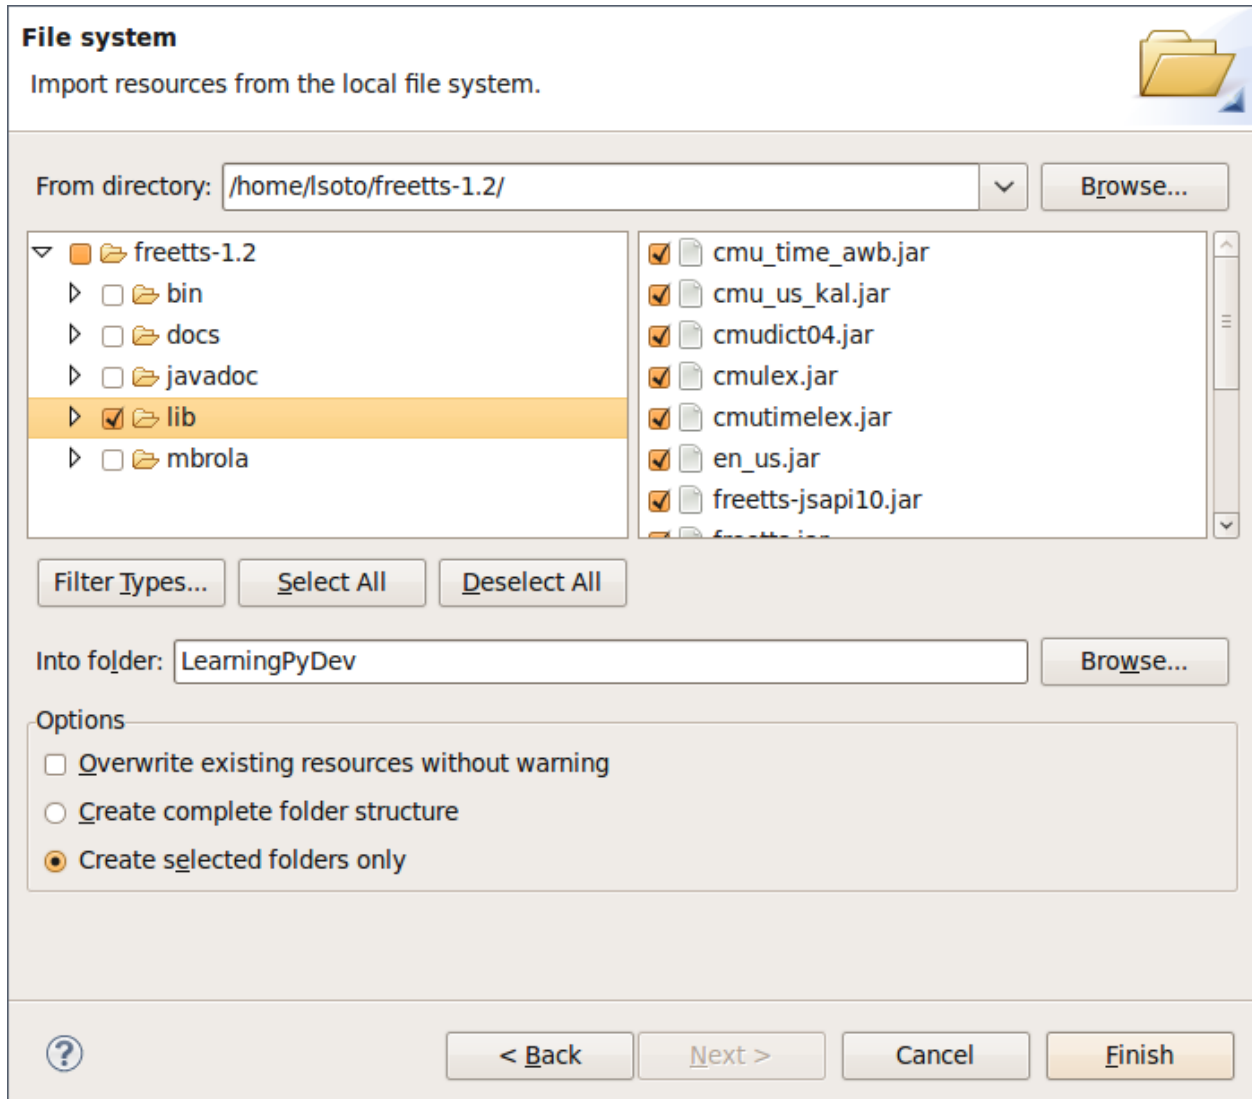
File system
Import resources from the local file system.

From directory: /home/lsoto/freetts-1.2/
Browse...

freetts-1.2
bin
docs
javadoc
lib
mbrola

cmu_time_awb.jar
cmu_us_kal.jar
cmudict04.jar
cmulex.jar
cmutimelex.jar
en_us.jar
freetts-jsapi10.jar
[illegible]

Filter Types...
Select All
Deselect All

Into folder: LearningPyDev
Browse...

Options
Overwrite existing resources without warning
Create complete folder structure
Create selected folders only

?
< Back
Next >
Cancel
Finish